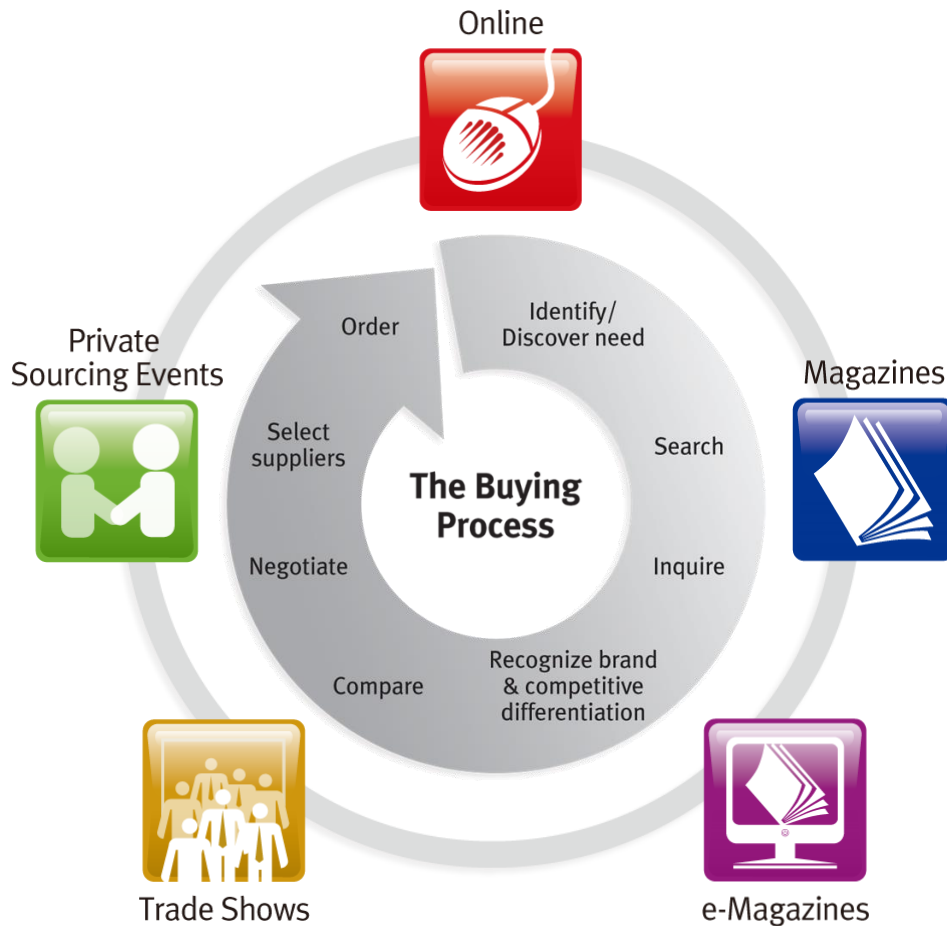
Online

Private Sourcing Events

Magazines

The Buying Process

Identify/ Discover need

Search

Inquire

Recognize brand & competitive differentiation

Compare

Negotiate

Select suppliers

Order

Trade Shows

e-Magazines